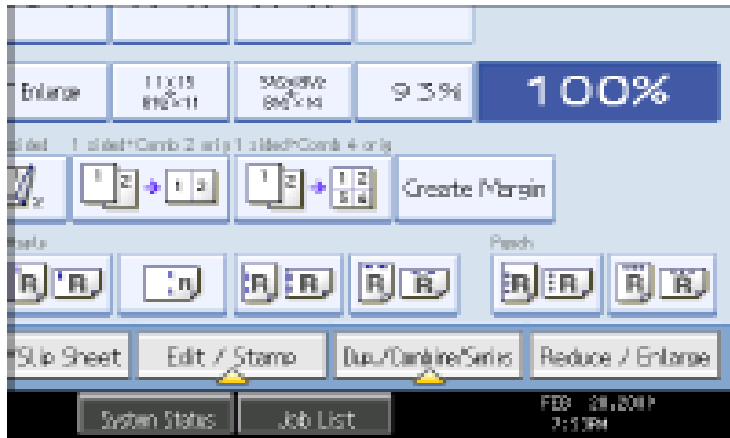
Enlarge

11x15 8½x11

5½x8½ 8½x14

93%

100%

1 sided 1 sided•Comb 2 orig 1 sided•Comb 4 orig

Create Margin

Staple

Punch

Slip Sheet

Edit / Stamp

Dup./Combine/Series

Reduce / Enlarge

System Status

Job List

FEB 28,2007 7:13PM